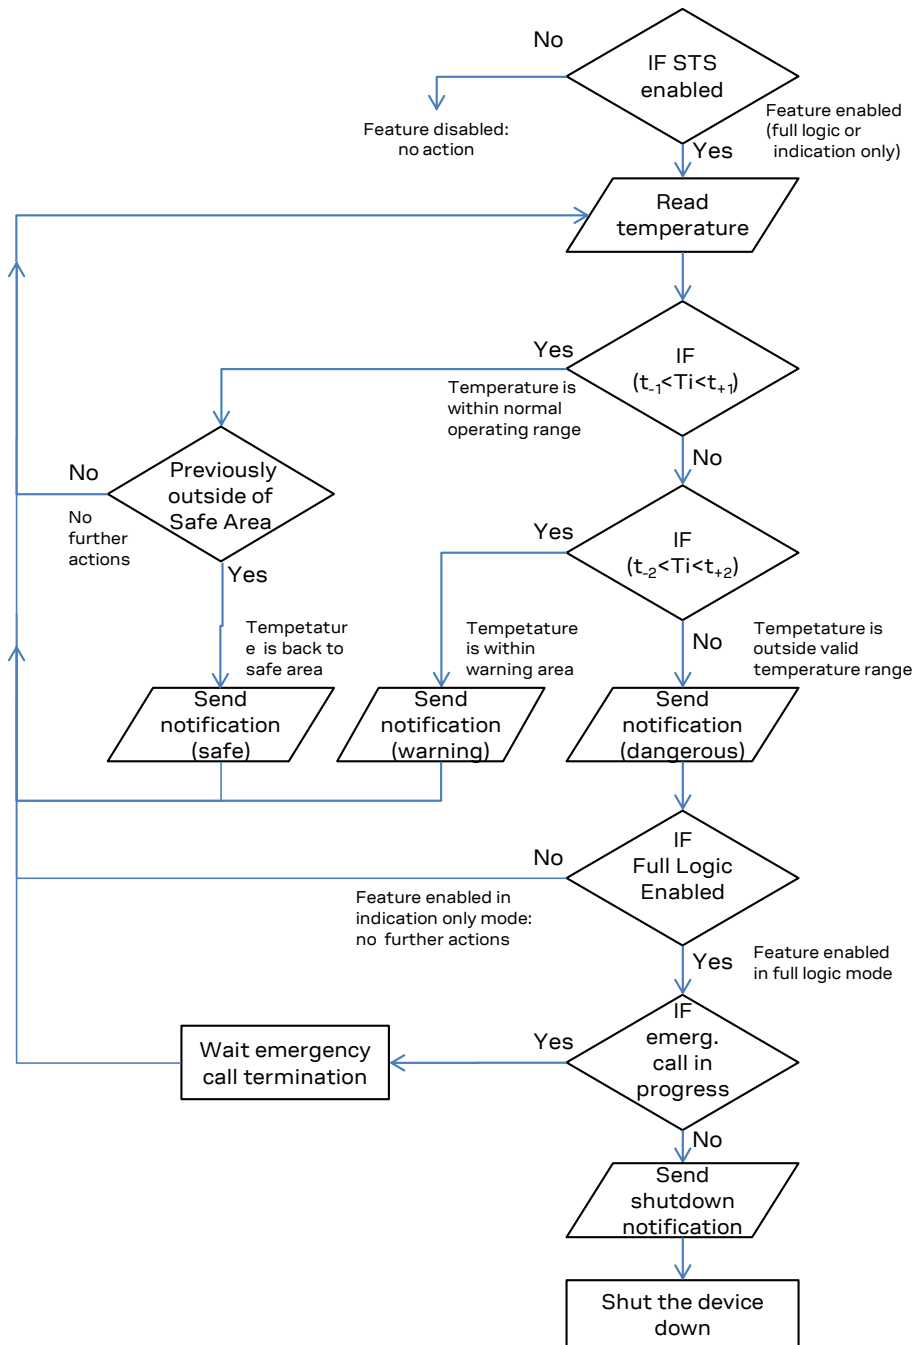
No

IF STS enabled

Feature disabled: no action

Feature enabled (full logic or indication only)

Yes

Read temperature

Yes

IF ($t_{-1}$<Ti<$t_{+1}$)

Temperature is within normal operating range

No

Previously outside of Safe Area

No

No further actions

Yes

IF ($t_{-2}$<Ti<$t_{+2}$)

Yes

Tempetatur e is back to safe area

Tempetature is within warning area

No

Tempetature is outside valid temperature range

Send notification (safe)

Send notification (warning)

Send notification (dangerous)

No

IF Full Logic Enabled

Feature enabled in indication only mode: no further actions

Yes

Feature enabled in full logic mode

Wait emergency call termination

Yes

IF emerg. call in progress

No

Send shutdown notification

Shut the device down